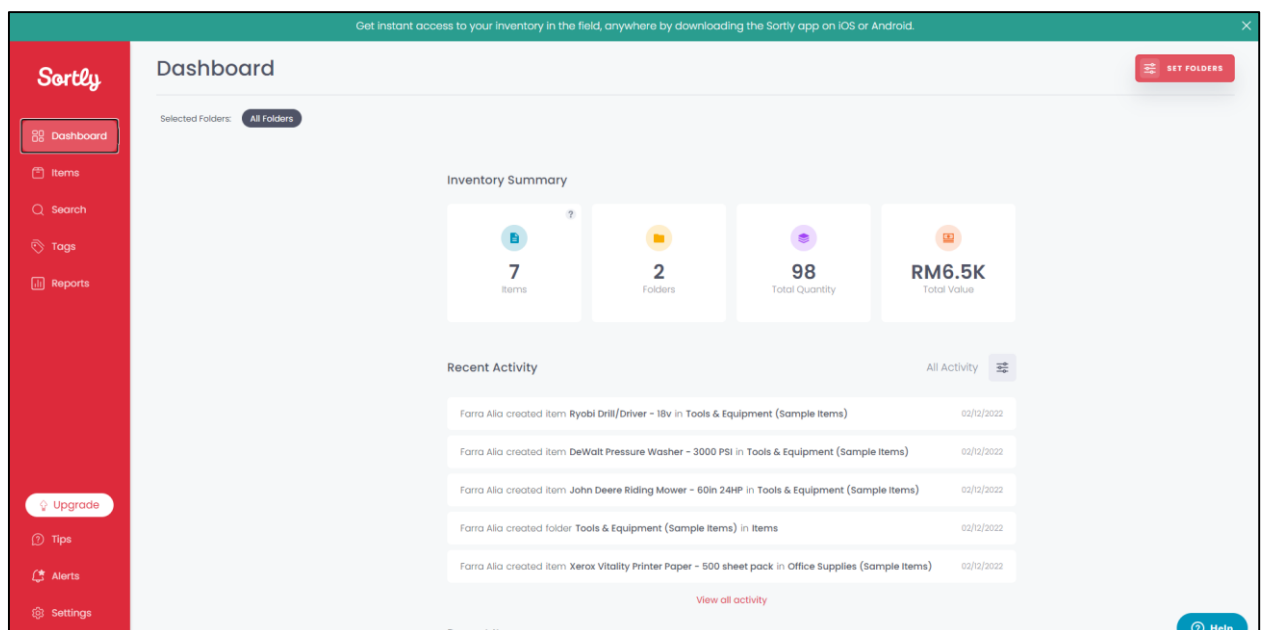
Get instant access to your inventory in the field, anywhere by downloading the Sortly app on iOS or Android.

Sortly

Dashboard
Items
Search
Tags
Reports

Upgrade
Tips
Alerts
Settings

Dashboard

SET FOLDERS

Selected Folders: All Folders

Inventory Summary

?

7
Items

2
Folders

98
Total Quantity

RM6.5K
Total Value

Recent Activity

All Activity

Farra Alia created item Ryobi Drill/Driver - 18v in Tools & Equipment (Sample Items) 02/12/2022

Farra Alia created item DeWalt Pressure Washer - 3000 PSI in Tools & Equipment (Sample Items) 02/12/2022

Farra Alia created item John Deere Riding Mower - 60in 24HP in Tools & Equipment (Sample Items) 02/12/2022

Farra Alia created folder Tools & Equipment (Sample Items) in Items 02/12/2022

Farra Alia created item Xerox Vitality Printer Paper - 500 sheet pack in Office Supplies (Sample Items) 02/12/2022

View all activity

Help